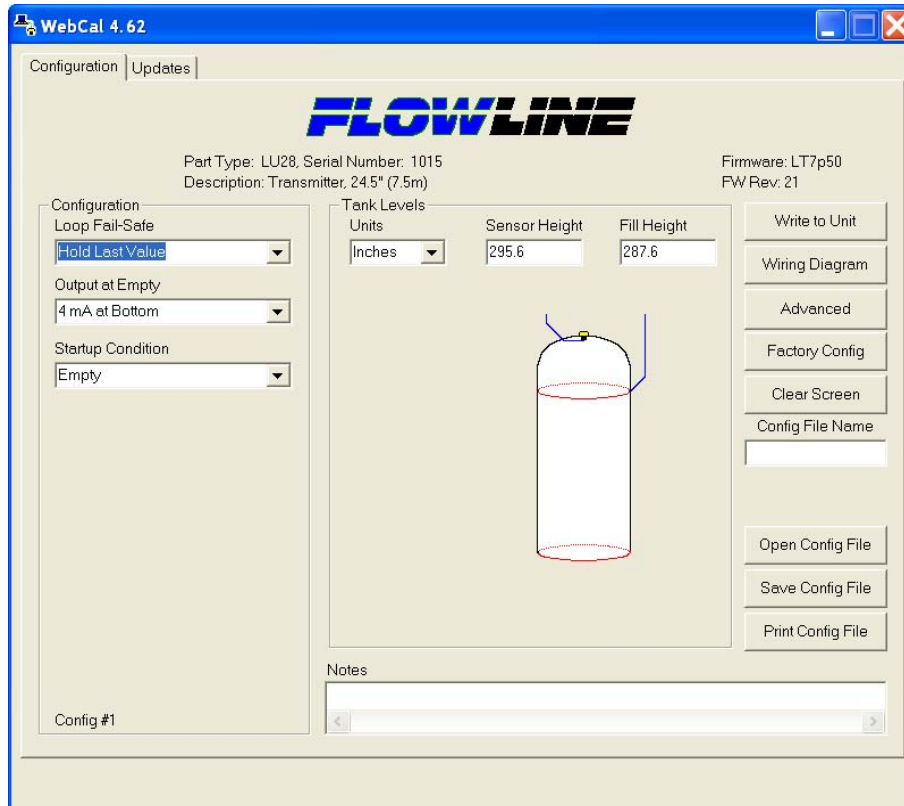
WebCal 4.62

Configuration | Updates

FLOWLINE

Part Type: LU28, Serial Number: 1015
Description: Transmitter, 24.5" (7.5m)

Firmware: LT7p50
FW Rev: 21

Configuration
Loop Fail-Safe
Hold Last Value
Output at Empty
4 mA at Bottom
Startup Condition
Empty

Config #1

Tank Levels
Units
Inches
Sensor Height
295.6
Fill Height
287.6

Write to Unit
Wiring Diagram
Advanced
Factory Config
Clear Screen
Config File Name

Open Config File
Save Config File
Print Config File

Notes